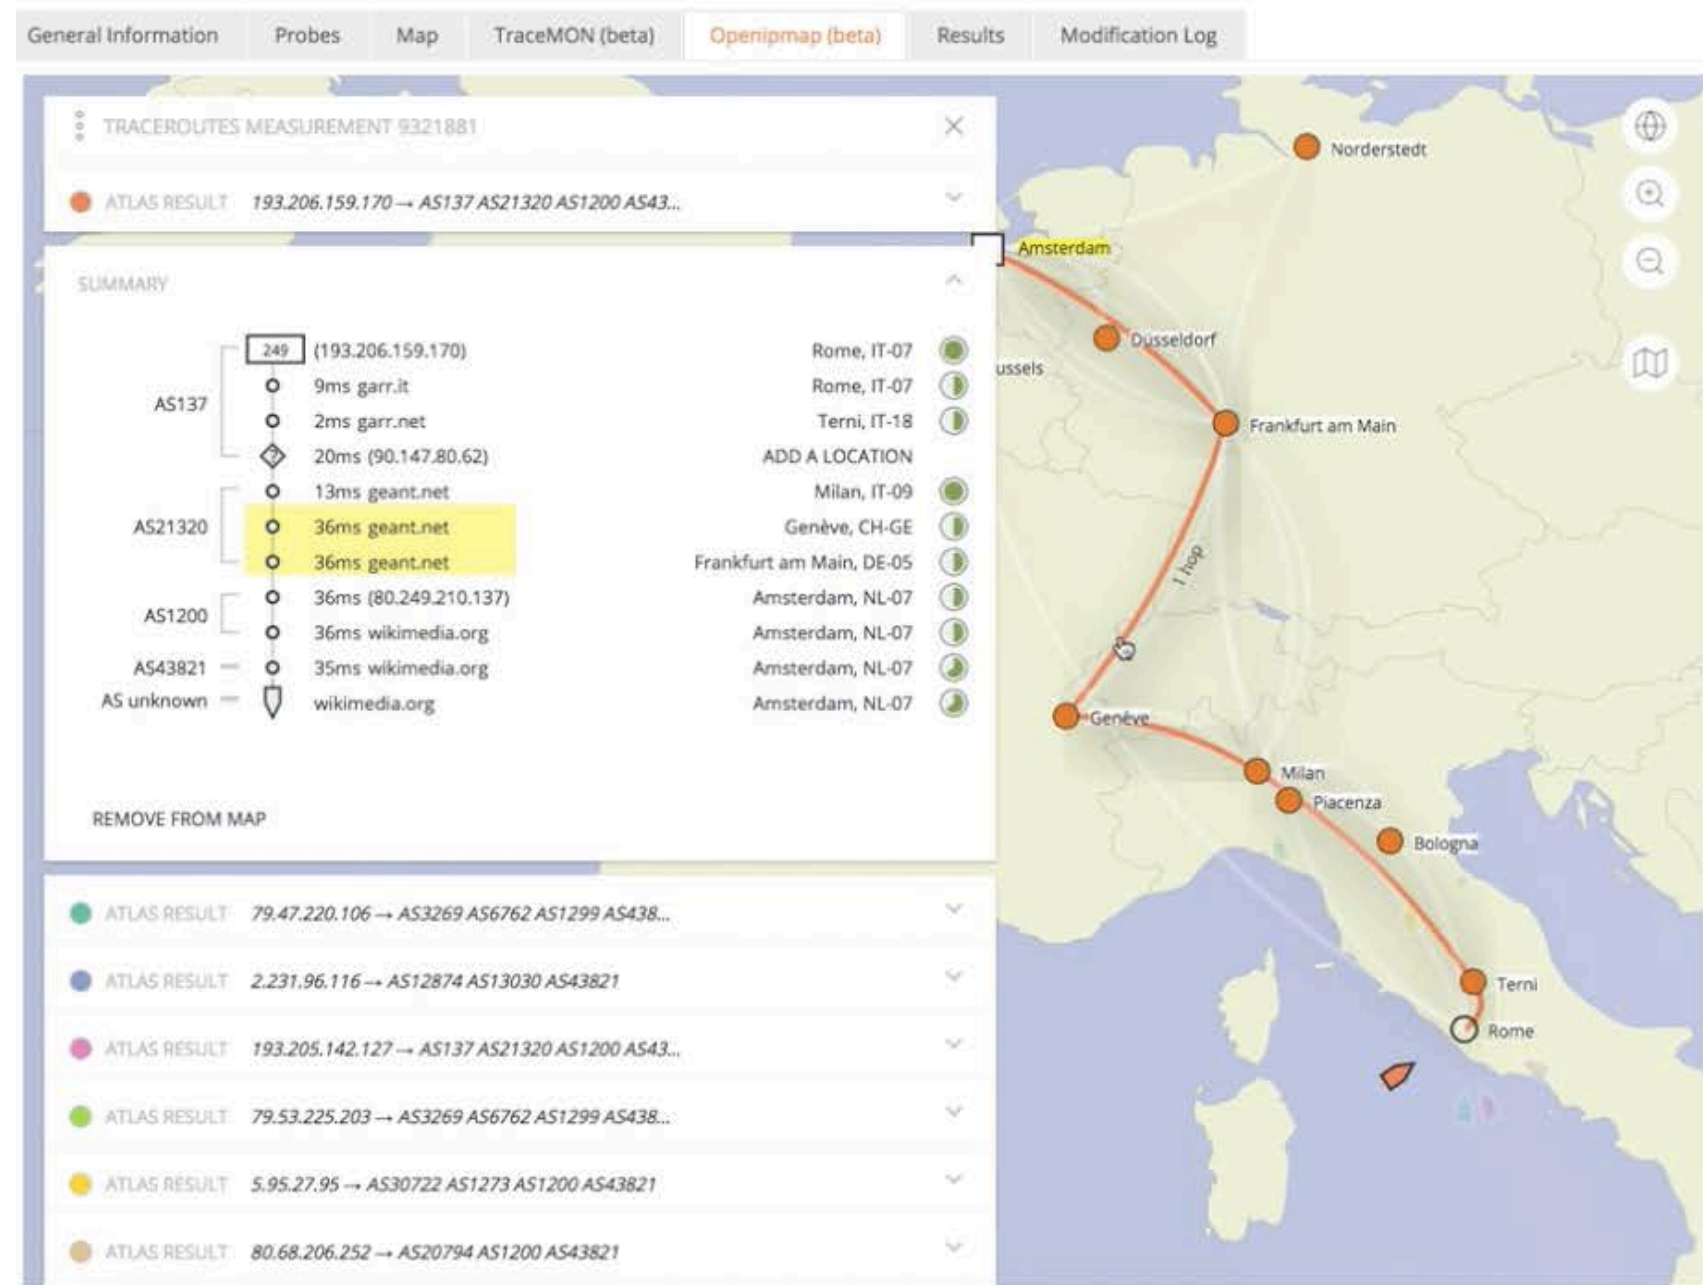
General Information | Probes | Map | TraceMON (beta) | Openipmap (beta) | Results | Modification Log

TRACEROUTES MEASUREMENT 9321881

ATLAS RESULT 193.206.159.170 → AS137 AS21320 AS1200 AS43...

SUMMARY

| | | | |
|---|---|---|---|
| AS137 | 249 | (193.206.159.170) | Rome, IT-07 |
| | | 9ms garr.it | Rome, IT-07 |
| | | 2ms garr.net | Terni, IT-18 |
| | | 20ms (90.147.80.62) | ADD A LOCATION |
| AS21320 | | 13ms geant.net | Milan, IT-09 |
| | | 36ms geant.net | Genève, CH-GE |
| | | 36ms geant.net | Frankfurt am Main, DE-05 |
| AS1200 | | 36ms (80.249.210.137) | Amsterdam, NL-07 |
| | | 36ms wikimedia.org | Amsterdam, NL-07 |
| AS43821 | | 35ms wikimedia.org | Amsterdam, NL-07 |
| AS unknown | | wikimedia.org | Amsterdam, NL-07 |

REMOVE FROM MAP

ATLAS RESULT 79.47.220.106 → AS3269 AS6762 AS1299 AS438...

ATLAS RESULT 2.231.96.116 → AS12874 AS13030 AS43821

ATLAS RESULT 193.205.142.127 → AS137 AS21320 AS1200 AS43...

ATLAS RESULT 79.53.225.203 → AS3269 AS6762 AS1299 AS438...

ATLAS RESULT 5.95.27.95 → AS30722 AS1273 AS1200 AS43821

ATLAS RESULT 80.68.206.252 → AS20794 AS1200 AS43821

Norderstedt
Amsterdam
Dusseldorf
ussels
Frankfurt am Main
1 hop
Genève
Milan
Piacenza
Bologna
Terni
Rome